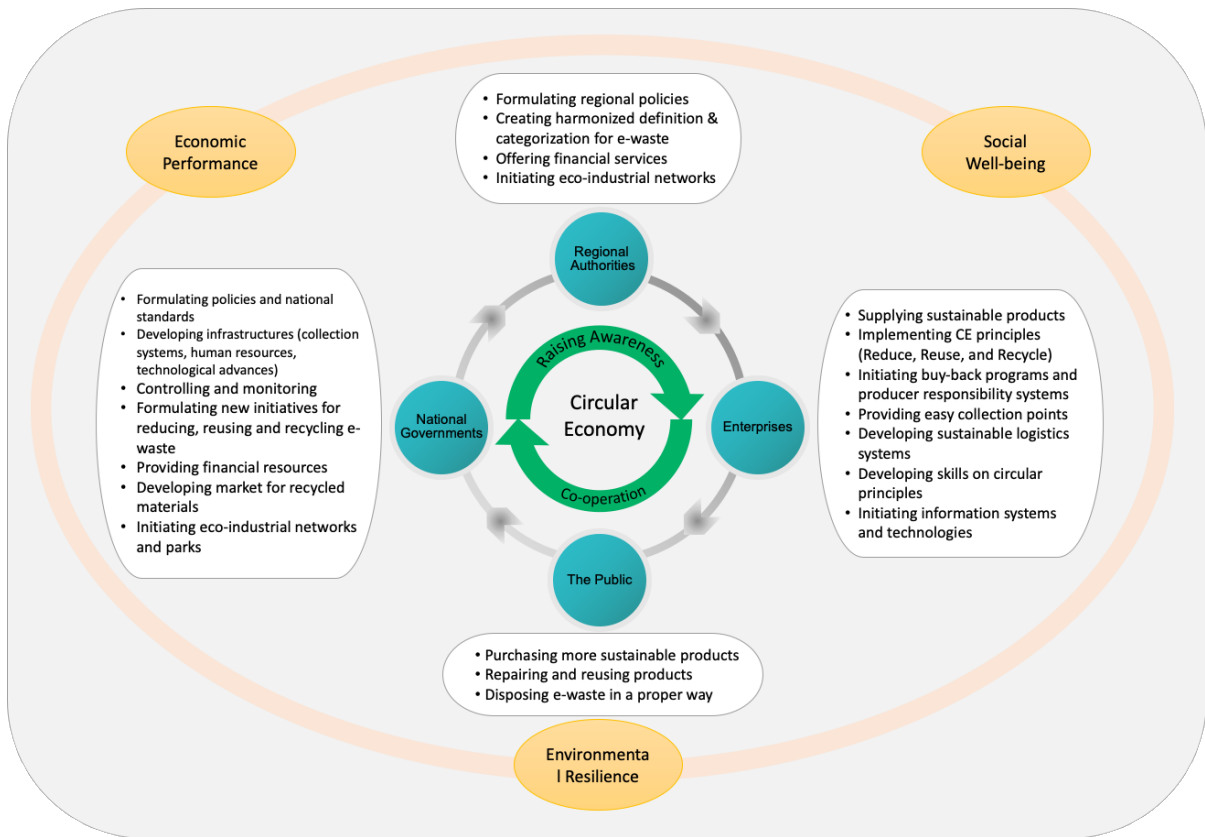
Economic Performance

Social Well-being

• Formulating regional policies
• Creating harmonized definition & categorization for e-waste
• Offering financial services
• Initiating eco-industrial networks

Regional Authorities

• Formulating policies and national standards
• Developing infrastructures (collection systems, human resources, technological advances)
• Controlling and monitoring
• Formulating new initiatives for reducing, reusing and recycling e-waste
• Providing financial resources
• Developing market for recycled materials
• Initiating eco-industrial networks and parks

Raising Awareness

National Governments

Circular Economy

Enterprises

Co-operation

• Supplying sustainable products
• Implementing CE principles (Reduce, Reuse, and Recycle)
• Initiating buy-back programs and producer responsibility systems
• Providing easy collection points
• Developing sustainable logistics systems
• Developing skills on circular principles
• Initiating information systems and technologies

The Public

• Purchasing more sustainable products
• Repairing and reusing products
• Disposing e-waste in a proper way

Environmenta l Resilience